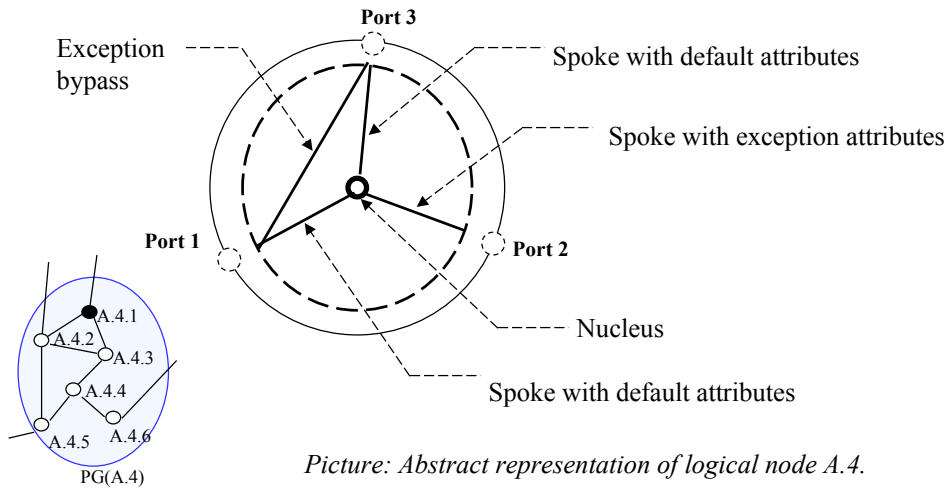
Port 3

Exception bypass

Spoke with default attributes

Spoke with exception attributes

Port 1

Port 2

Nucleus

Spoke with default attributes

A.4.1
A.4.2
A.4.3
A.4.4
A.4.5
A.4.6
PG(A.4)

*Picture: Abstract representation of logical node A.4.*